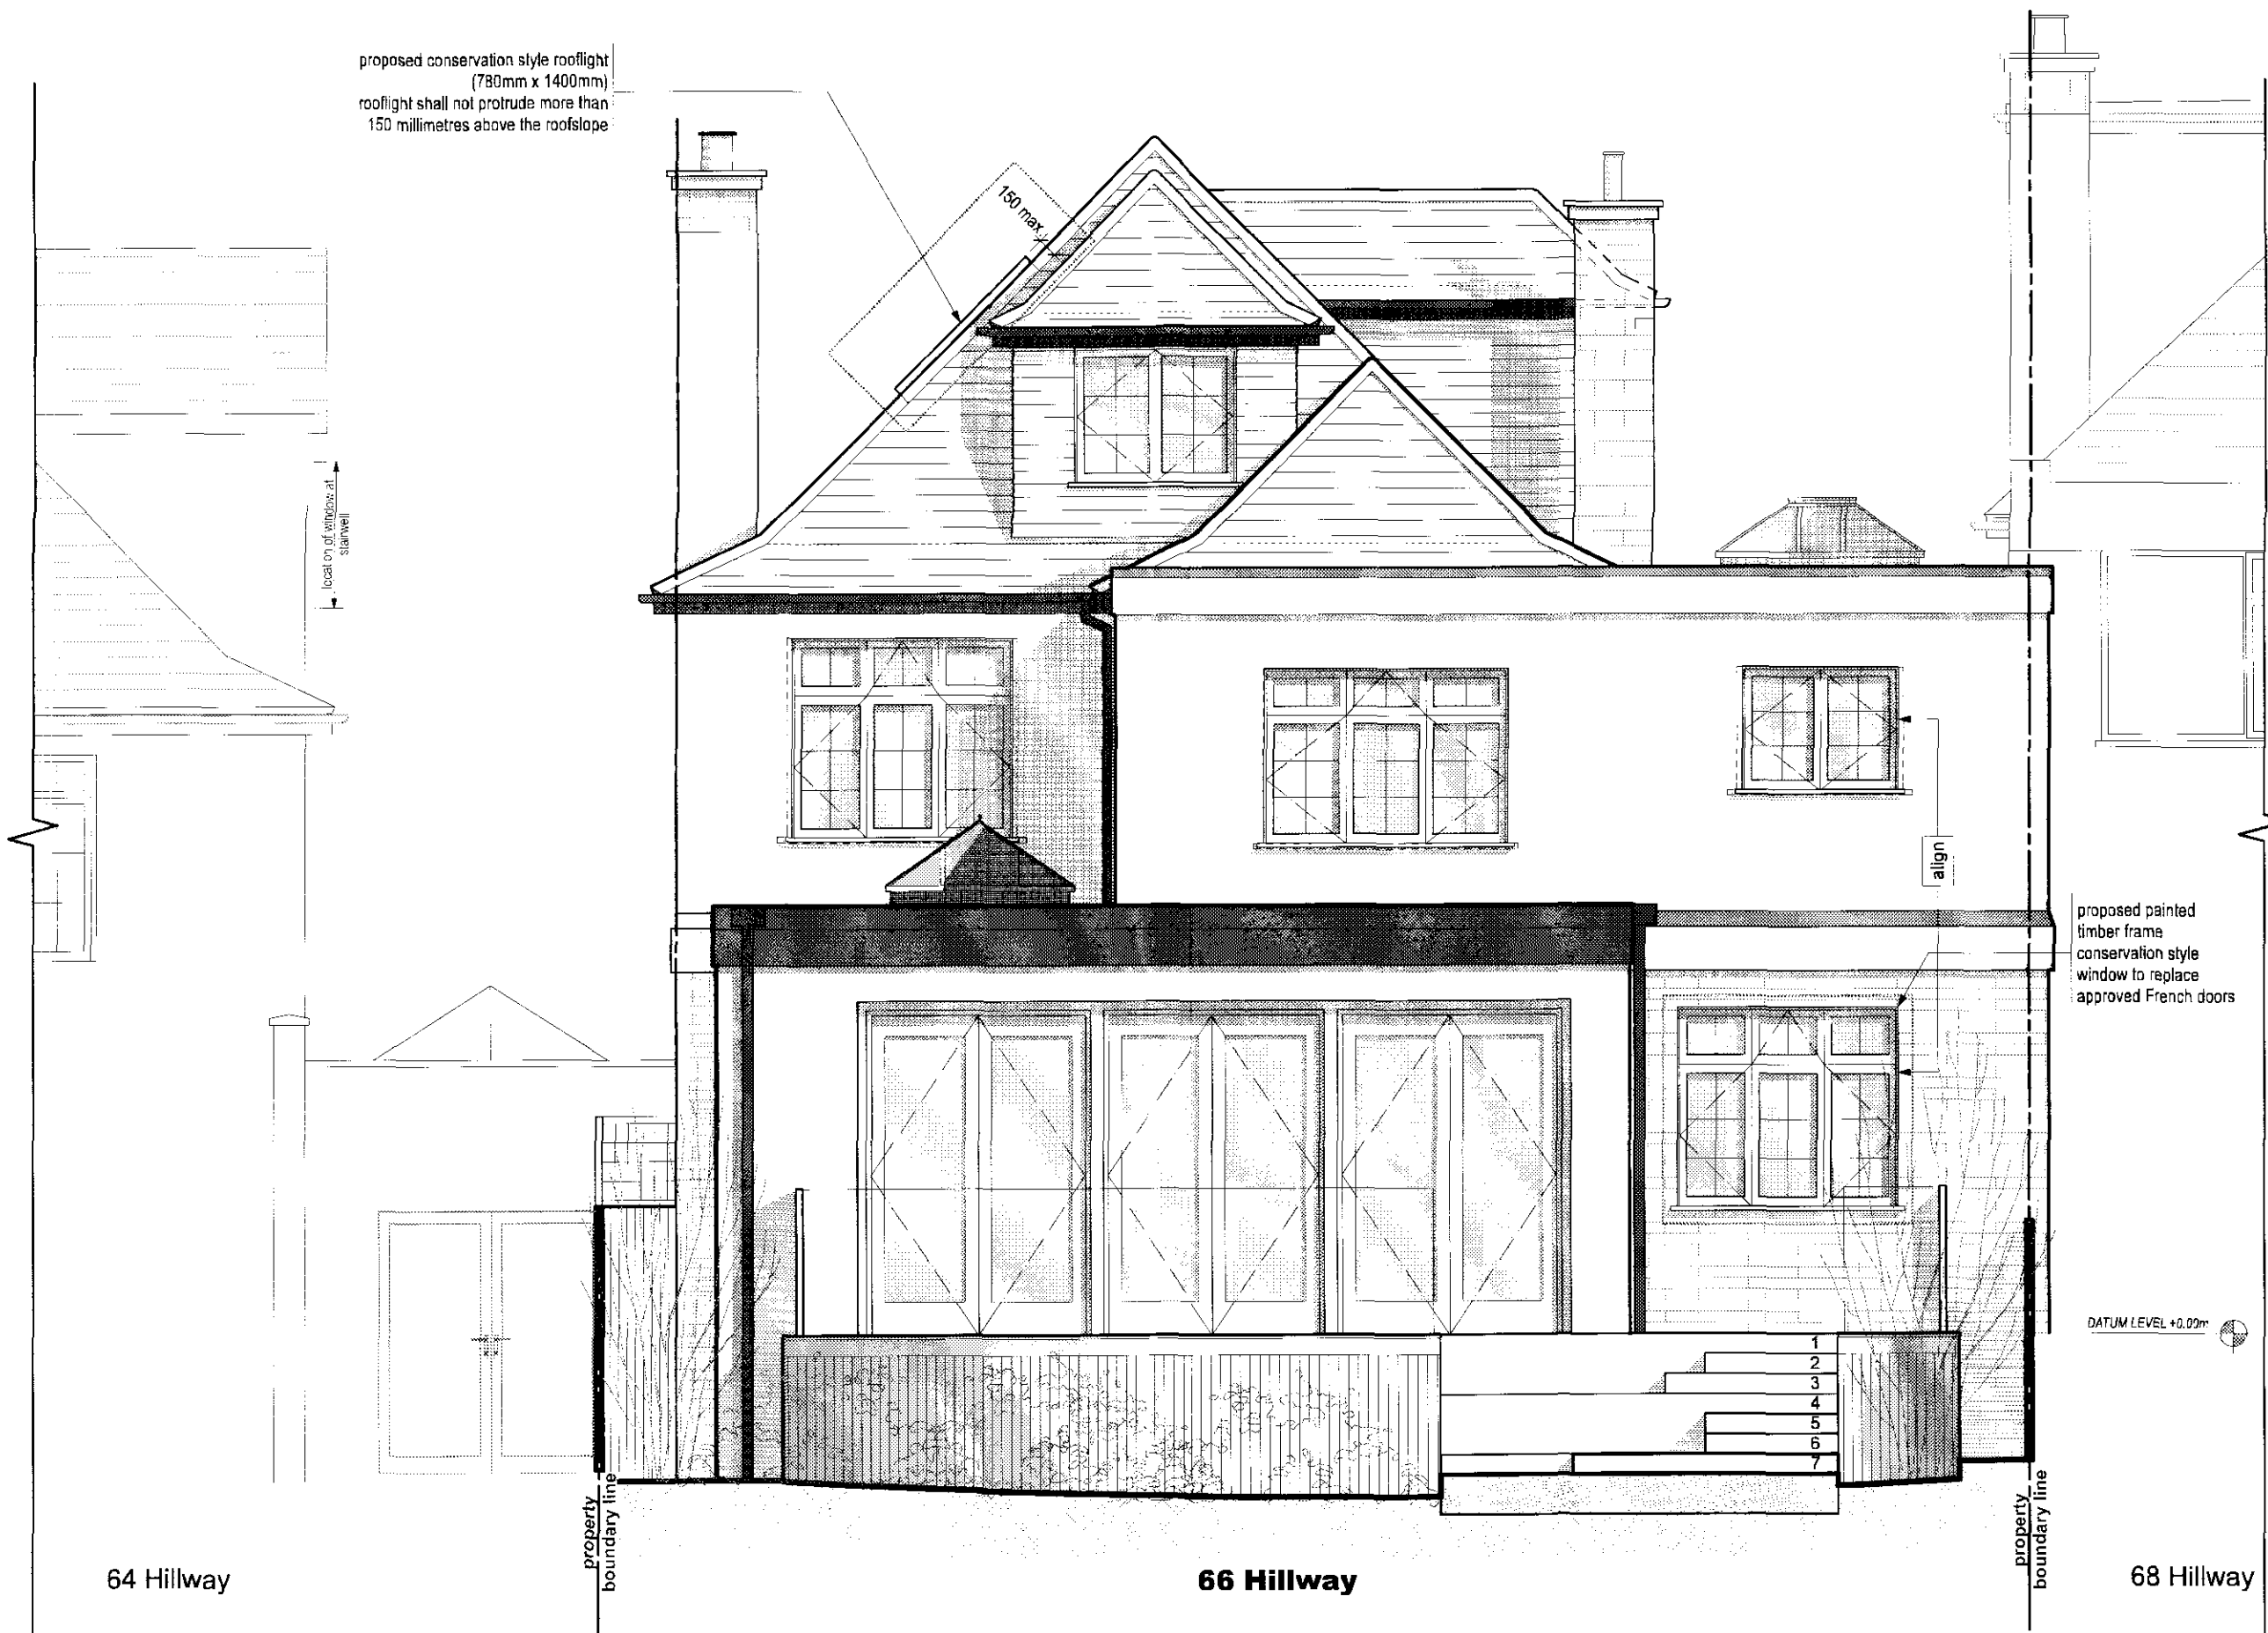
proposed conservation style rooflight (780mm x 1400mm)
rooflight shall not protrude more than 150 millimetres above the roofslope

150 max

location of window at stairwell

align

proposed painted timber frame conservation style window to replace approved French doors

DATUM LEVEL +0.00m

1
2
3
4
5
6
7

property boundary line

property boundary line

64 Hillway

66 Hillway

68 Hillway